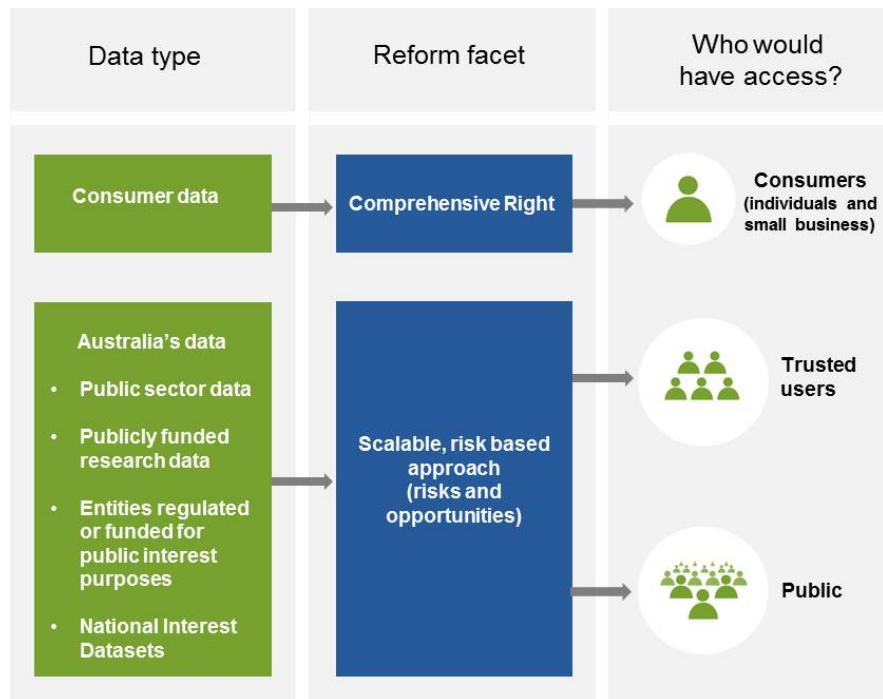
Data type

Reform facet

Who would have access?

Consumer data

Comprehensive Right

Consumers (individuals and small business)

Australia's data

- Public sector data
- Publicly funded research data
- Entities regulated or funded for public interest purposes
- National Interest Datasets

Scalable, risk based approach (risks and opportunities)

Trusted users

Public